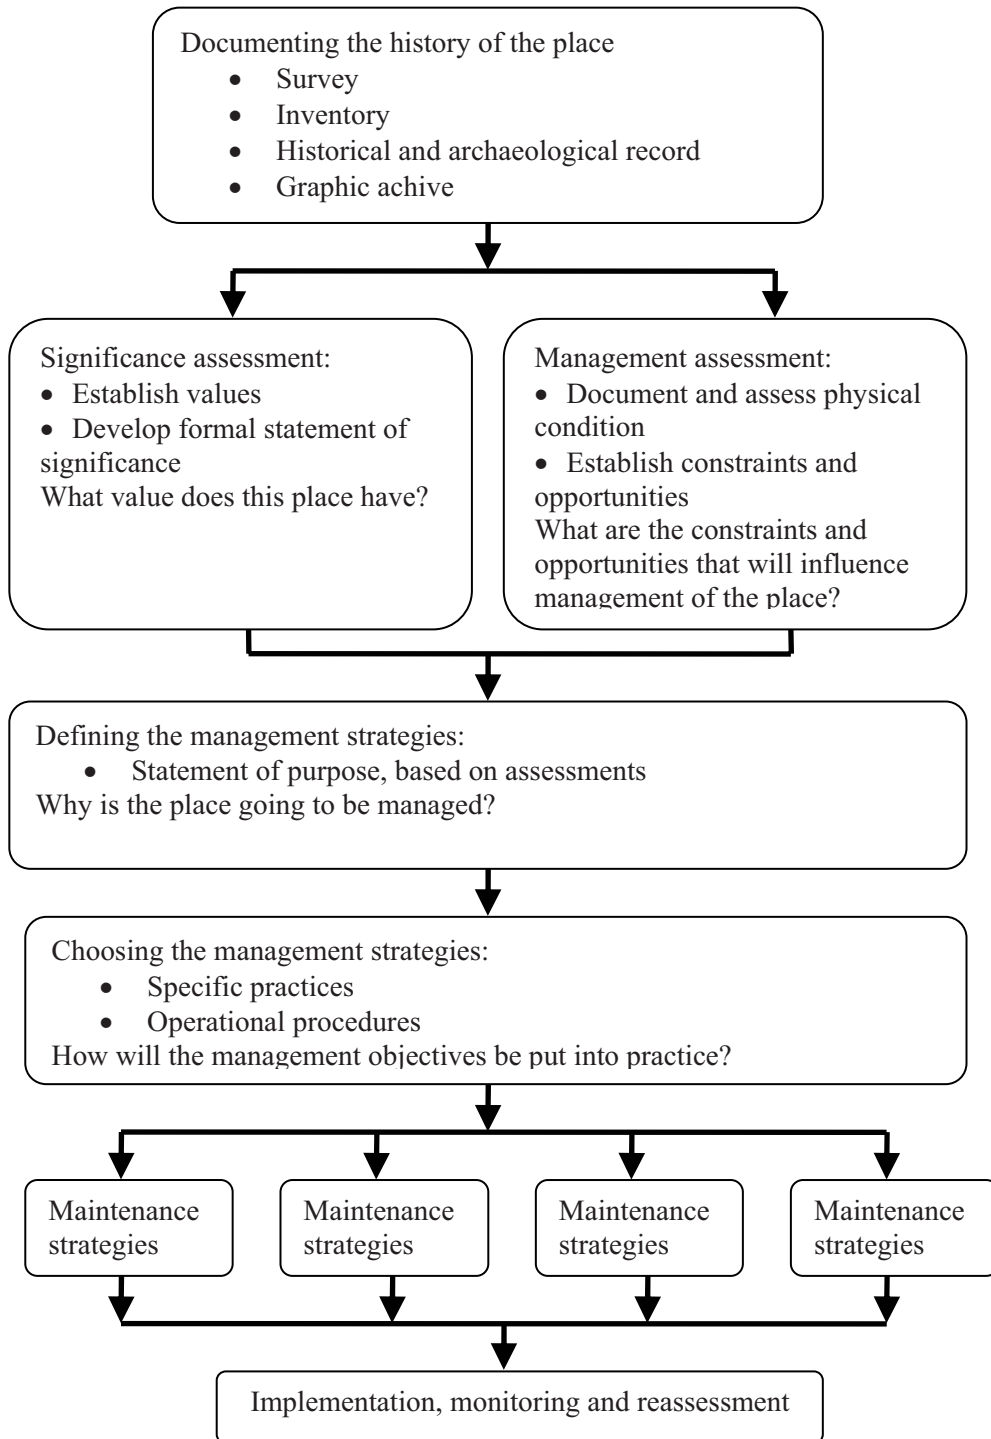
Documenting the history of the place
- Survey
- Inventory
- Historical and archaeological record
- Graphic achive

Significance assessment:
- Establish values
- Develop formal statement of significance
What value does this place have?

Management assessment:
- Document and assess physical condition
- Establish constraints and opportunities
What are the constraints and opportunities that will influence management of the place?

Defining the management strategies:
- Statement of purpose, based on assessments
Why is the place going to be managed?

Choosing the management strategies:
- Specific practices
- Operational procedures
How will the management objectives be put into practice?

Maintenance strategies

Maintenance strategies

Maintenance strategies

Maintenance strategies

Implementation, monitoring and reassessment